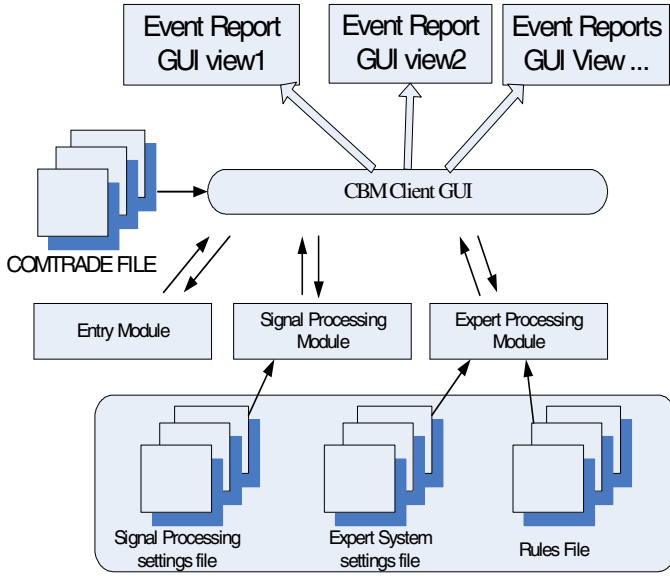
Event Report GUI view1

Event Report GUI view2

Event Reports GUI View ...

CBM Client GUI

COMTRADE FILE

Entry Module

Signal Processing Module

Expert Processing Module

Signal Processing settings file

Expert System settings file

Rules File